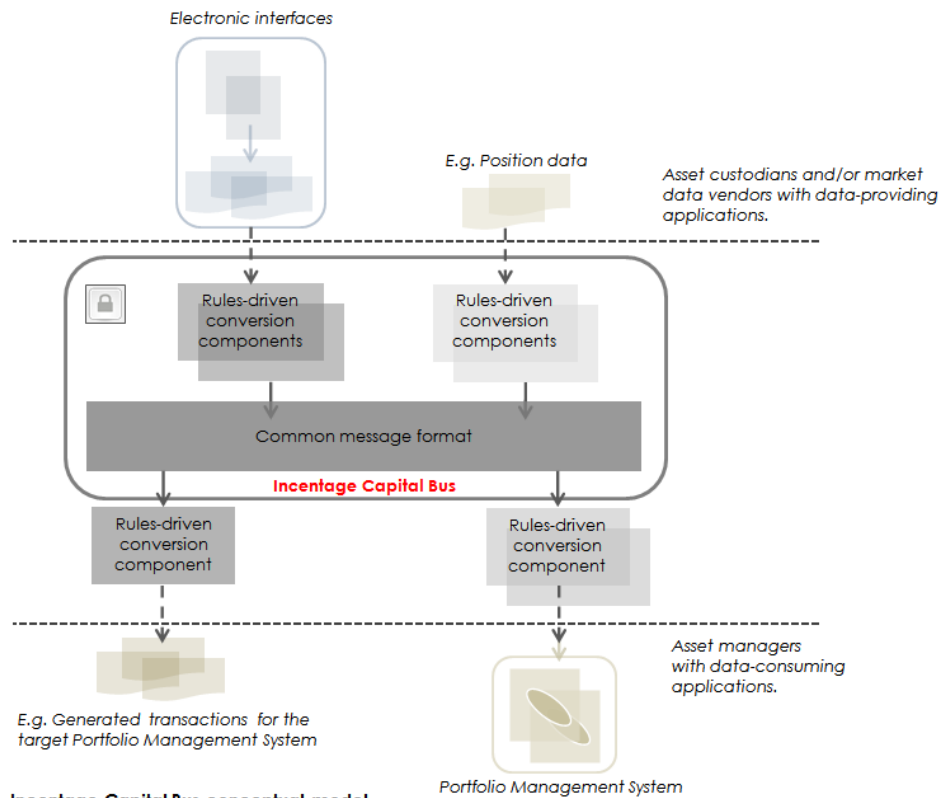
Electronic interfaces

E.g. Position data

Asset custodians and/or market data vendors with data-providing applications.

Rules-driven conversion components

Rules-driven conversion components

Common message format

Incentage Capital Bus

Rules-driven conversion component

Rules-driven conversion component

Asset managers with data-consuming applications.

E.g. Generated transactions for the target Portfolio Management System

Portfolio Management System

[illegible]